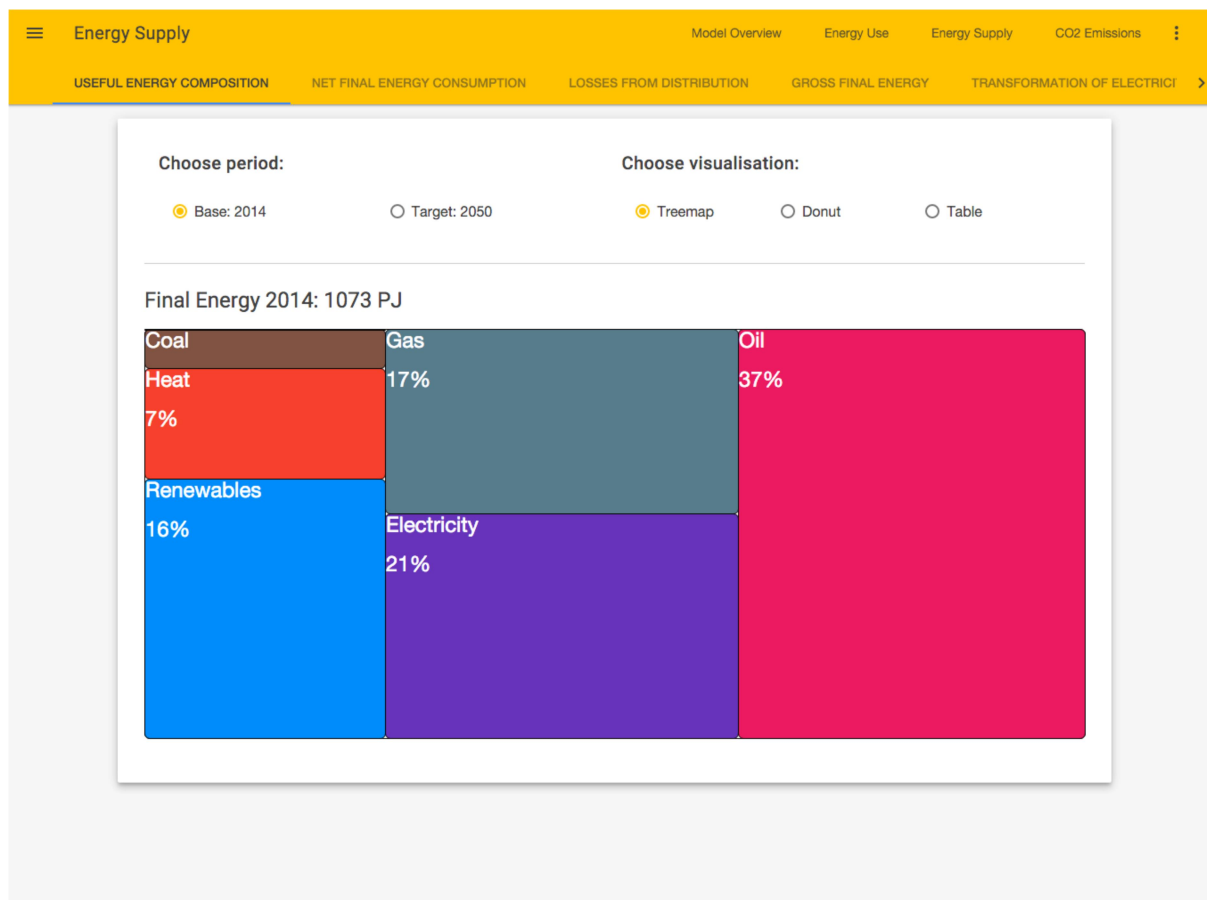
Energy Supply

Model Overview Energy Use Energy Supply CO2 Emissions

USEFUL ENERGY COMPOSITION NET FINAL ENERGY CONSUMPTION LOSSES FROM DISTRIBUTION GROSS FINAL ENERGY TRANSFORMATION OF ELECTRICI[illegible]

Choose period:

Base: 2014 Target: 2050

Choose visualisation:

Treemap Donut Table

Final Energy 2014: 1073 PJ

Coal

Heat

7%

Renewables

16%

Gas

17%

Electricity

21%

Oil

37%